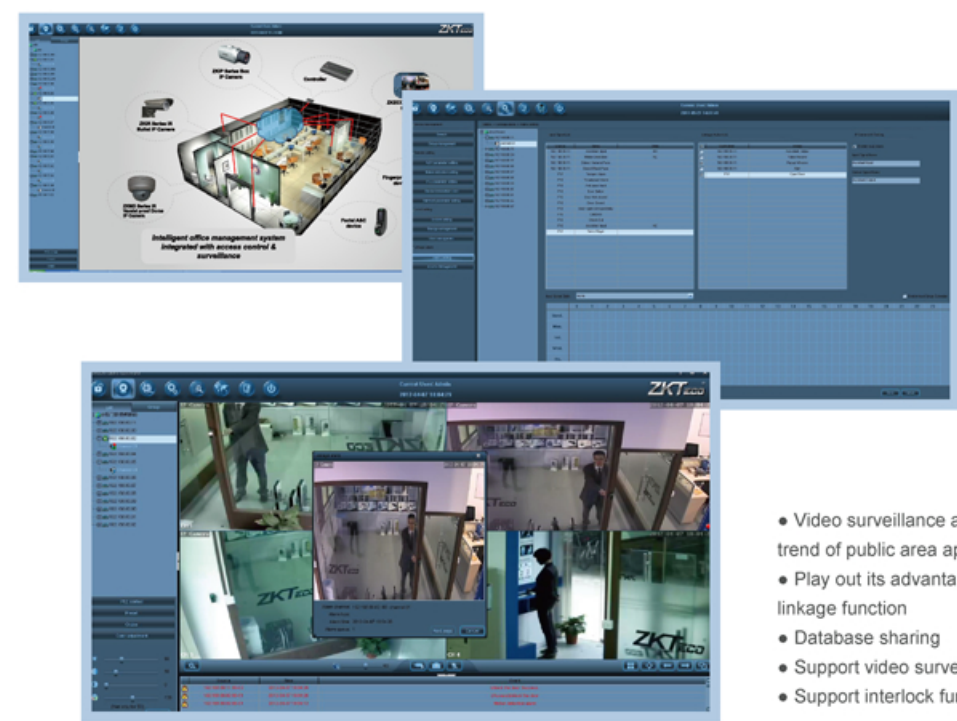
ZKT

ZKIP Series Box IP Camera

Controller

ZKIR Series IR Bullet IP Camera

ZKBD Series IR Vandal proof Dome IP Camera

Fingerprint device

Facial A&C device

Intelligent office management system integrated with access control & surveillance

ZKTeco

ZKTeco

ZKTeco

ZKTeco

• Video surveillance a
trend of public area ap
• Play out its advanta
linkage function
• Database sharing
• Support video surve
• Support interlock fu